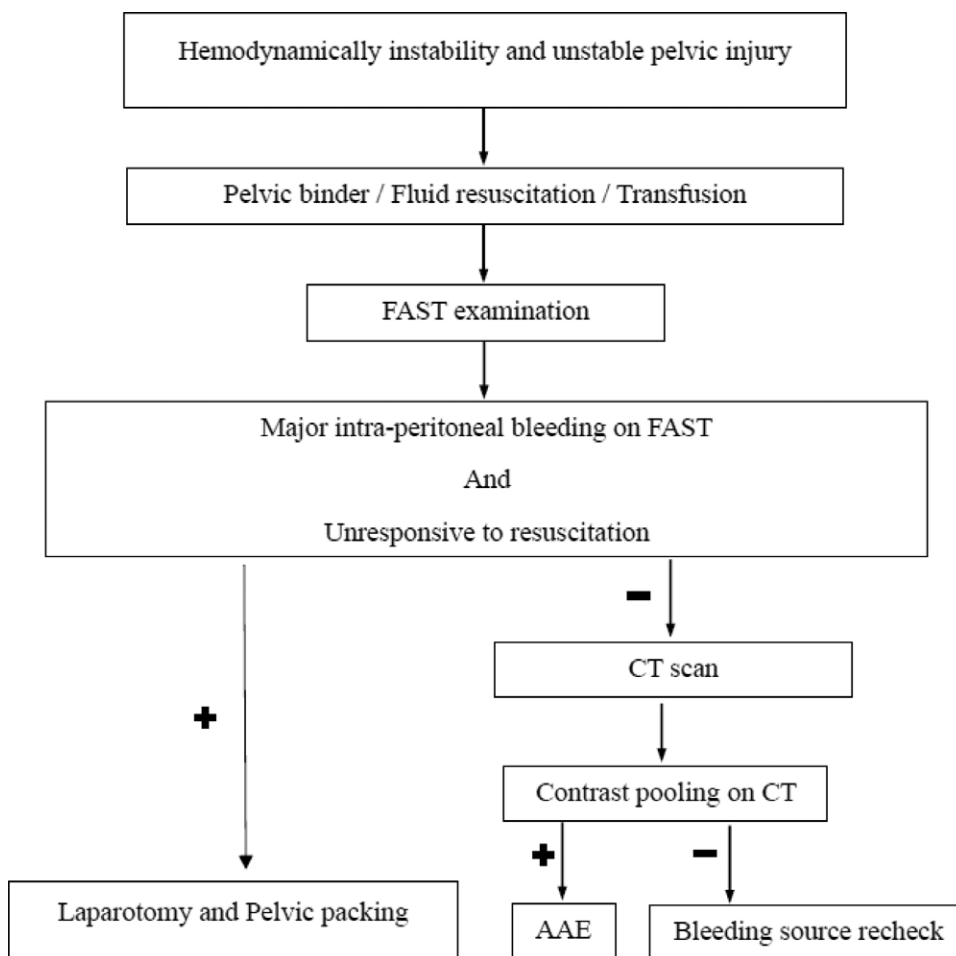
Hemodynamically instability and unstable pelvic injury

Pelvic binder / Fluid resuscitation / Transfusion

FAST examination

Major intra-peritoneal bleeding on FAST

And

Unresponsive to resuscitation

+

−

CT scan

Contrast pooling on CT

+

−

Laparotomy and Pelvic packing

AAE

Bleeding source recheck